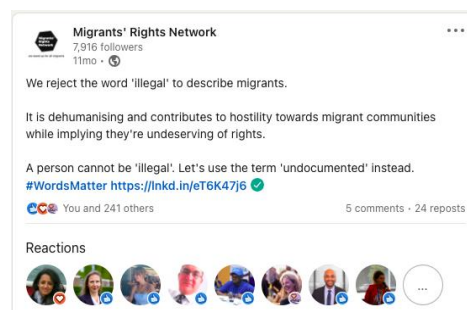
Migrants' Rights Network
7,916 followers
11mo •

We reject the word 'illegal' to describe migrants.

It is dehumanising and contributes to hostility towards migrant communities while implying they're undeserving of rights.

A person cannot be 'illegal'. Let's use the term 'undocumented' instead. #WordsMatter https://lnkd.in/eT6K47j6

You and 241 others
5 comments • 24 reposts

Reactions